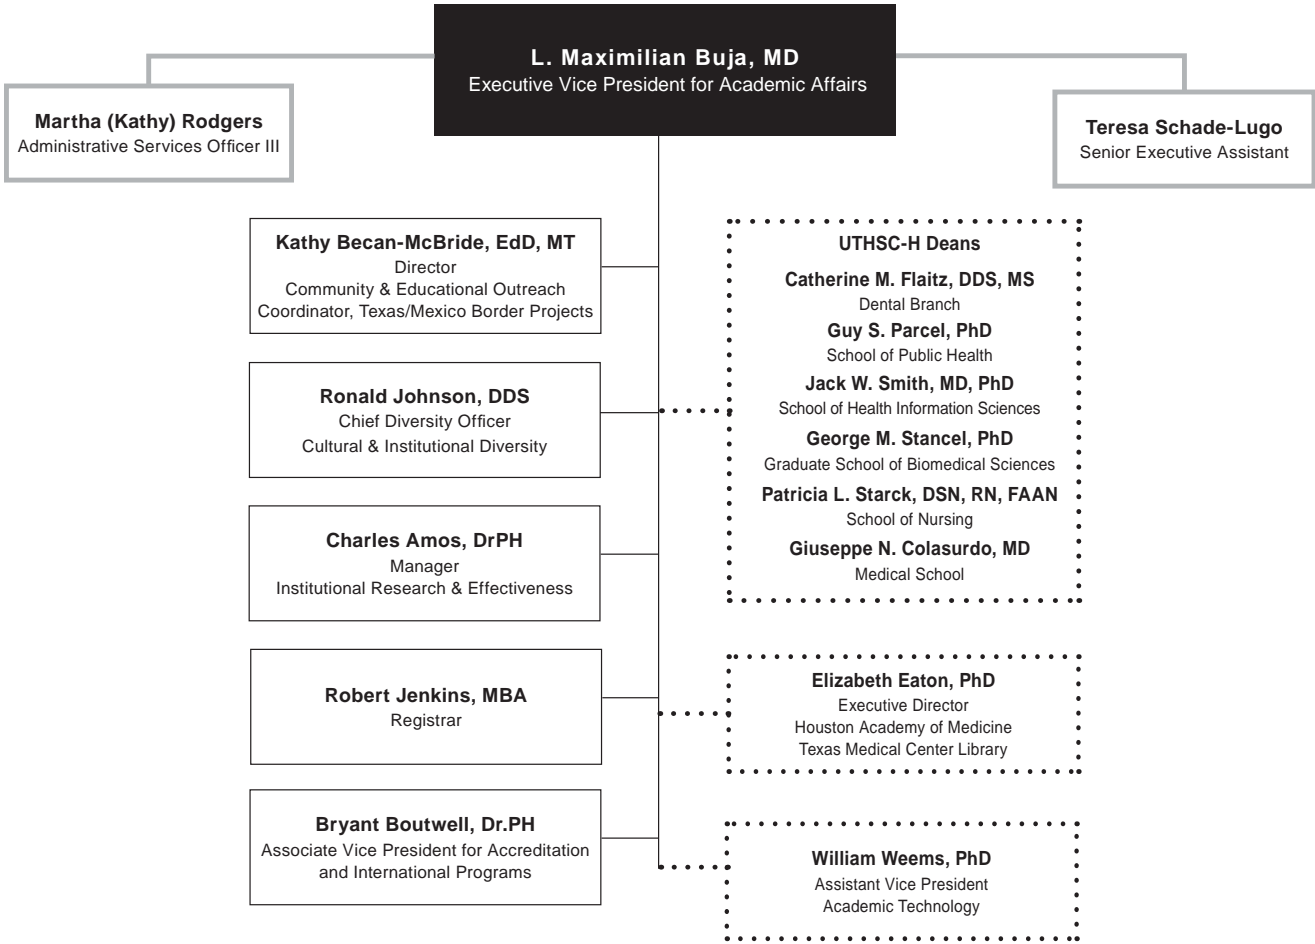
L. Maximilian Buja, MD
Executive Vice President for Academic Affairs

Martha (Kathy) Rodgers
Administrative Services Officer III

Teresa Schade-Lugo
Senior Executive Assistant

Kathy Becan-McBride, EdD, MT
Director
Community & Educational Outreach
Coordinator, Texas/Mexico Border Projects

Ronald Johnson, DDS
Chief Diversity Officer
Cultural & Institutional Diversity

Charles Amos, DrPH
Manager
Institutional Research & Effectiveness

Robert Jenkins, MBA
Registrar

Bryant Boutwell, Dr.PH
Associate Vice President for Accreditation and International Programs

UTHSC-H Deans

Catherine M. Flaitz, DDS, MS
Dental Branch

Guy S. Parcel, PhD
School of Public Health

Jack W. Smith, MD, PhD
School of Health Information Sciences

George M. Stancel, PhD
Graduate School of Biomedical Sciences

Patricia L. Starck, DSN, RN, FAAN
School of Nursing

Giuseppe N. Colasurdo, MD
Medical School

Elizabeth Eaton, PhD
Executive Director
Houston Academy of Medicine
Texas Medical Center Library

William Weems, PhD
Assistant Vice President
Academic Technology